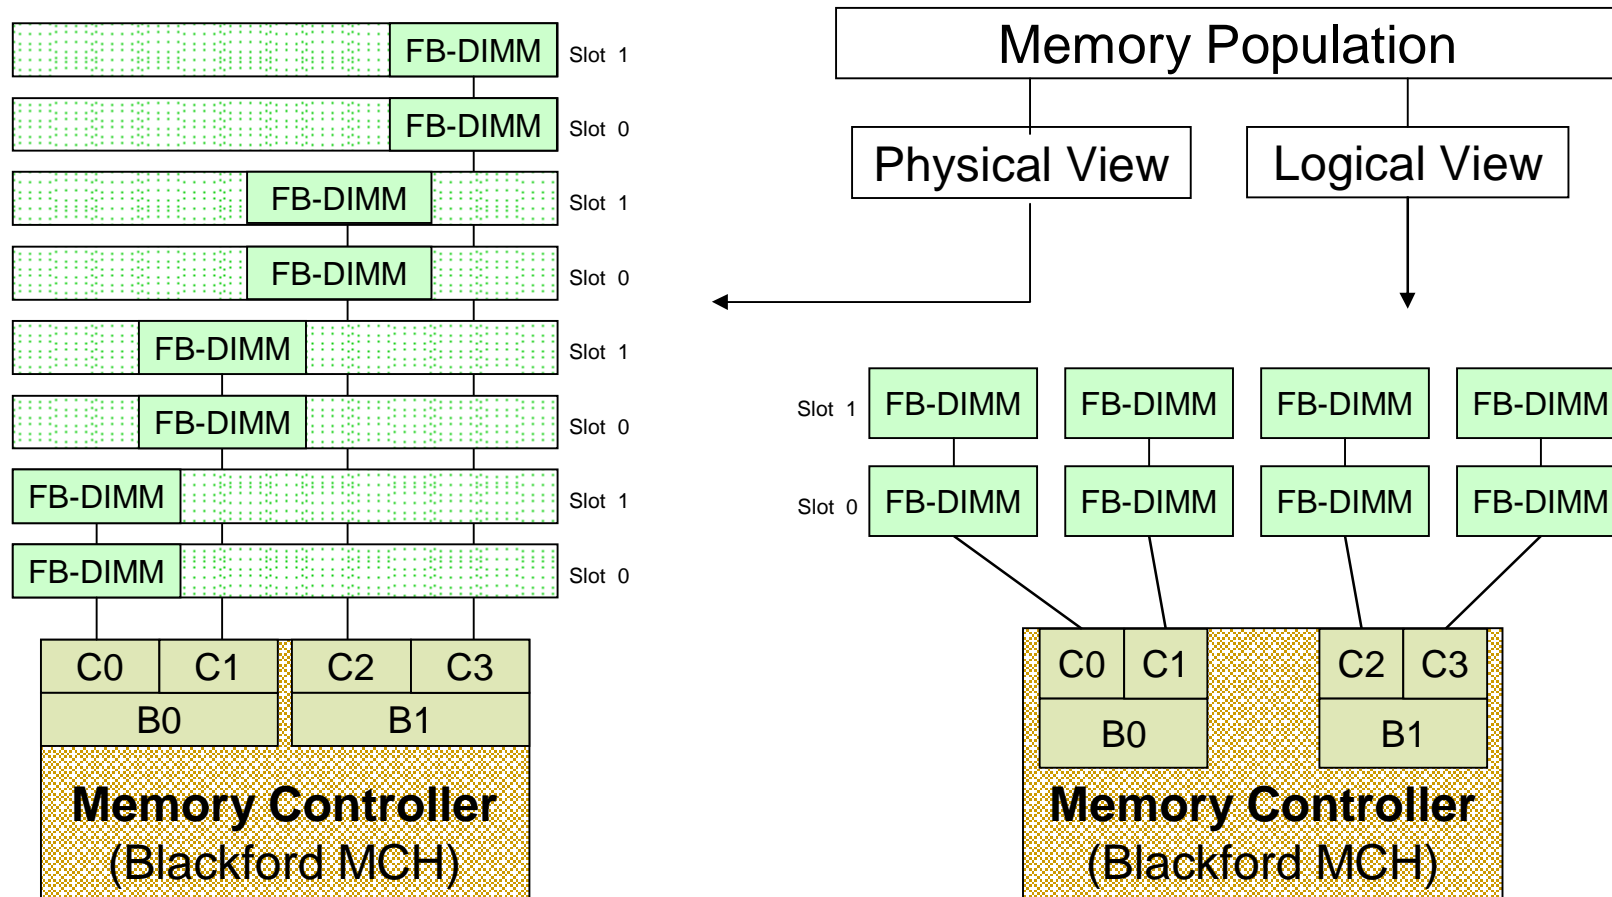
FB-DIMM Slot 1
FB-DIMM Slot 0
FB-DIMM Slot 1
FB-DIMM Slot 0
FB-DIMM Slot 1
FB-DIMM Slot 0
FB-DIMM Slot 1
FB-DIMM Slot 0

C0 C1 C2 C3
B0 B1
Memory Controller
(Blackford MCH)

Memory Population
Physical View
Logical View

Slot 1 FB-DIMM FB-DIMM FB-DIMM FB-DIMM
Slot 0 FB-DIMM FB-DIMM FB-DIMM FB-DIMM

C0 C1 C2 C3
B0 B1
Memory Controller
(Blackford MCH)